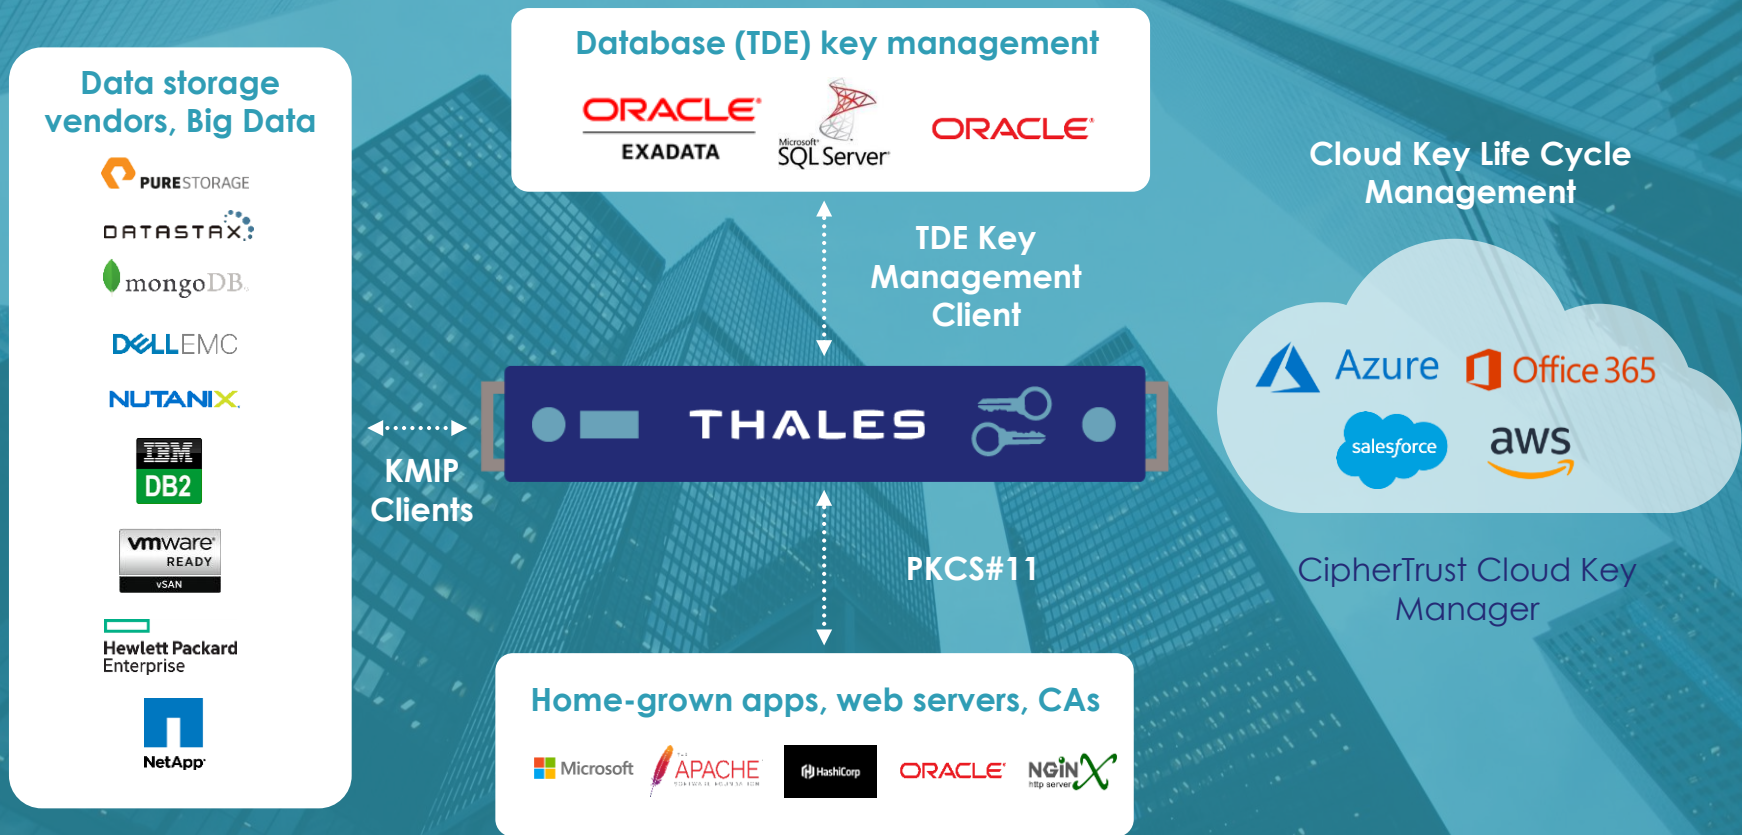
Data storage vendors, Big Data

PURESTORAGE

DATASTAX

mongoDB

DELLEMC

NUTANIX

IBM DB2

vmware READY vSAN

Hewlett Packard Enterprise

NetApp

Database (TDE) key management

ORACLE EXADATA

Microsoft SQL Server

ORACLE

TDE Key Management Client

KMIP Clients

THALES

PKCS#11

Home-grown apps, web servers, CAs

Microsoft

APACHE

HashiCorp

ORACLE

NGINX http server

Cloud Key Life Cycle Management

Azure

Office 365

salesforce

aws

CipherTrust Cloud Key Manager